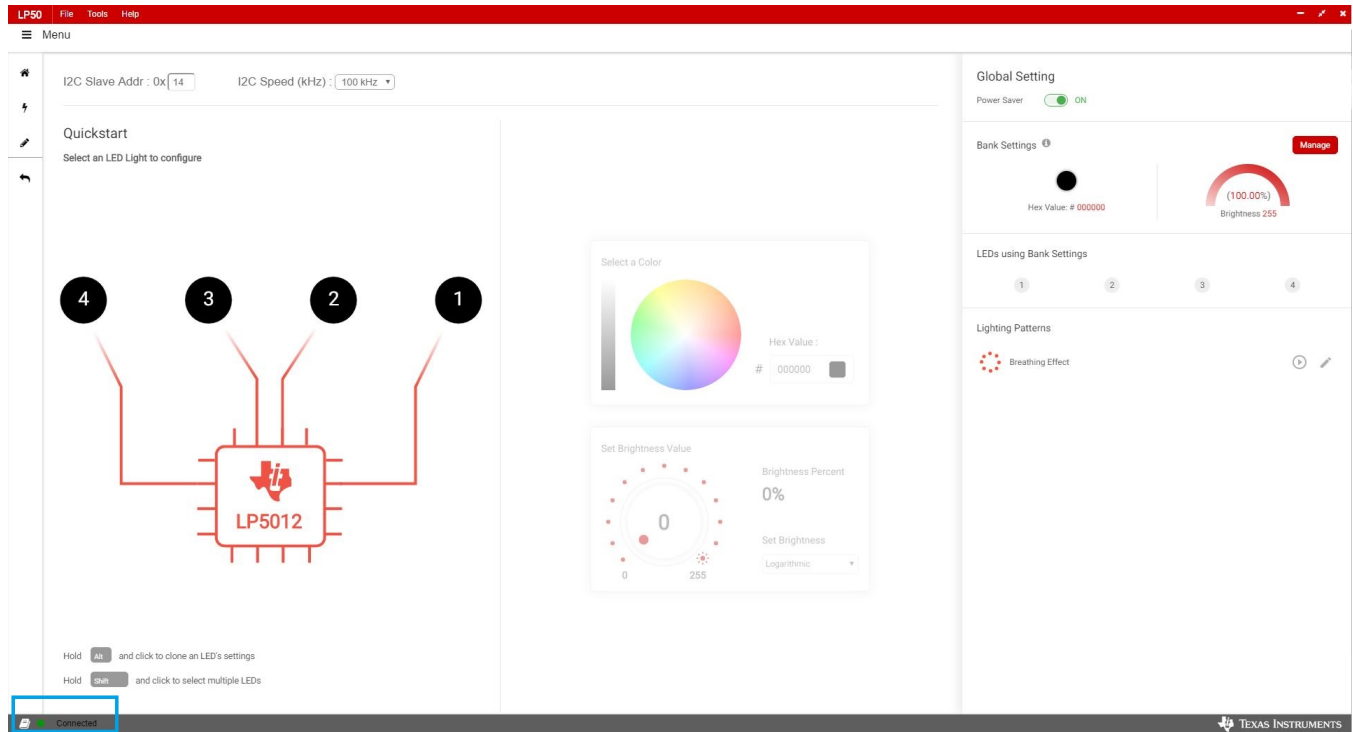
LP50 File Tools Help

Menu

I2C Slave Addr : 0x 14

I2C Speed (kHz) : 100 kHz

Quickstart

Select an LED Light to configure

4 3 2 1

LP5012

Hold Alt and click to clone an LED's settings

Hold Shift and click to select multiple LEDs

Select a Color

Hex Value :

# 000000

Set Brightness Value

0

0 255

Brightness Percent

0%

Set Brightness

Logarithmic

Global Setting

Power Saver ON

Bank Settings

Manage

Hex Value: # 000000

(100.00%)

Brightness 255

LEDs using Bank Settings

1 2 3 4

Lighting Patterns

Breathing Effect

Connected

TEXAS INSTRUMENTS